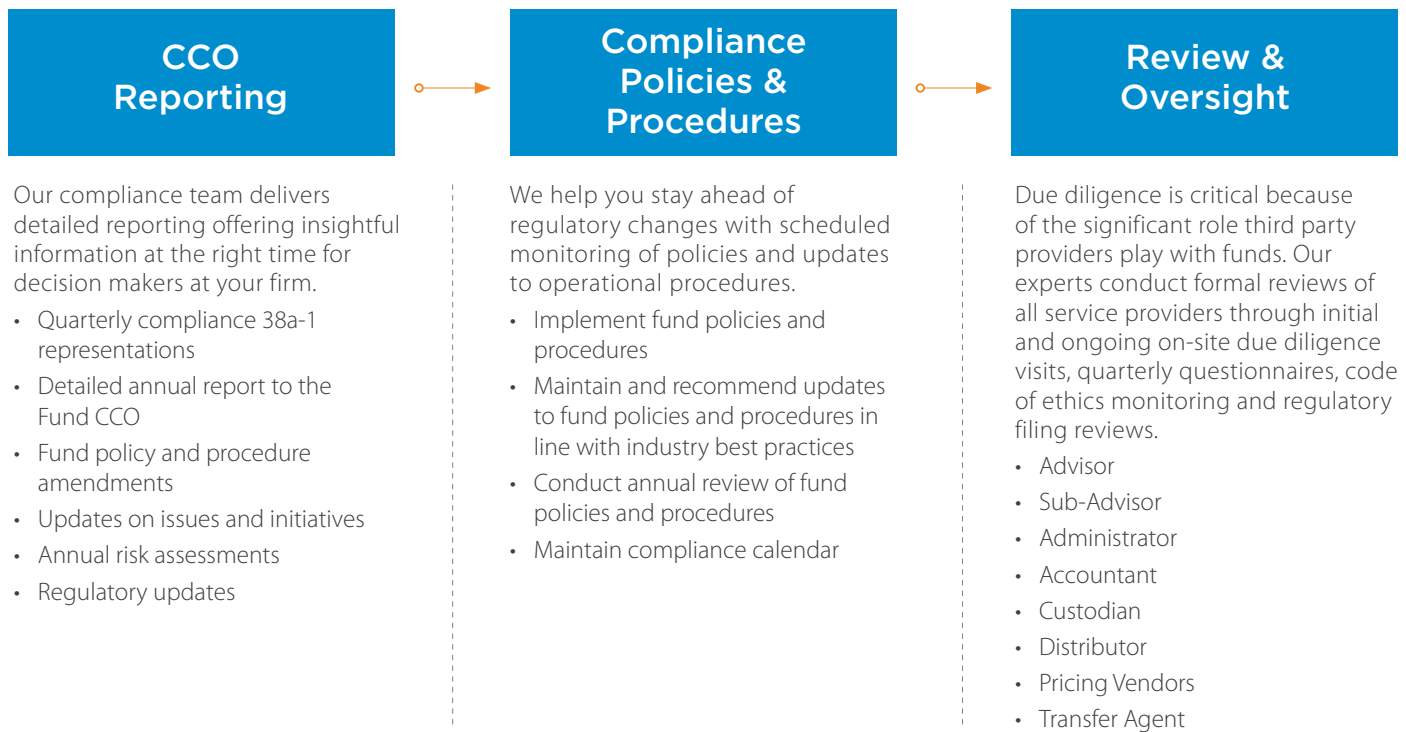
CCO Reporting

Our compliance team delivers detailed reporting offering insightful information at the right time for decision makers at your firm.

- Quarterly compliance 38a-1 representations
- Detailed annual report to the Fund CCO
- Fund policy and procedure amendments
- Updates on issues and initiatives
- Annual risk assessments
- Regulatory updates

Compliance Policies & Procedures

We help you stay ahead of regulatory changes with scheduled monitoring of policies and updates to operational procedures.

- Implement fund policies and procedures
- Maintain and recommend updates to fund policies and procedures in line with industry best practices
- Conduct annual review of fund policies and procedures
- Maintain compliance calendar

Review & Oversight

Due diligence is critical because of the significant role third party providers play with funds. Our experts conduct formal reviews of all service providers through initial and ongoing on-site due diligence visits, quarterly questionnaires, code of ethics monitoring and regulatory filing reviews.

- Advisor
- Sub-Advisor
- Administrator
- Accountant
- Custodian
- Distributor
- Pricing Vendors
- Transfer Agent